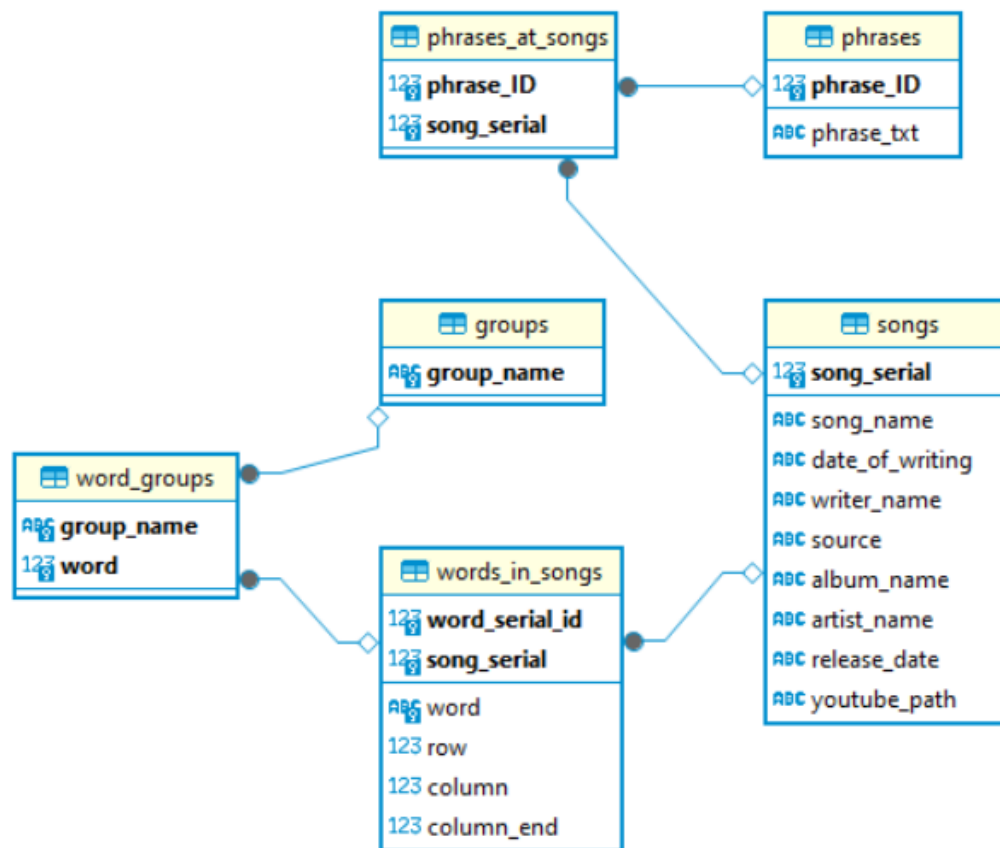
phrases_at_songs
123 phrase_ID
123 song_serial

phrases
123 phrase_ID
ABC phrase_txt

groups
ABC group_name

songs
123 song_serial
ABC song_name
ABC date_of_writing
ABC writer_name
ABC source
ABC album_name
ABC artist_name
ABC release_date
ABC youtube_path

word_groups
ABC group_name
123 word

words_in_songs
123 word_serial_id
123 song_serial
ABC word
123 row
123 column
123 column_end